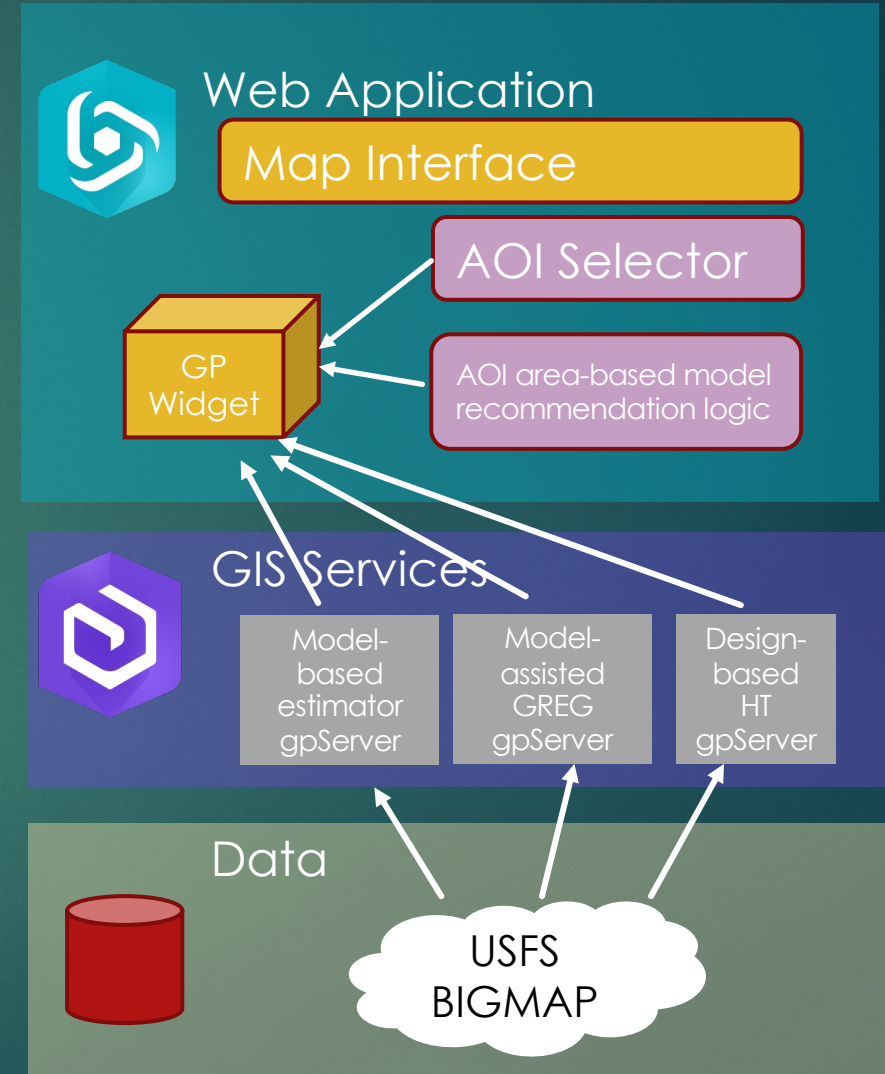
Web Application

Map Interface

AOI Selector

GP Widget

AOI area-based model recommendation logic

GIS Services

Model-based estimator gpServer

Model-assisted GREG gpServer

Design-based HT gpServer

Data

USFS BIGMAP